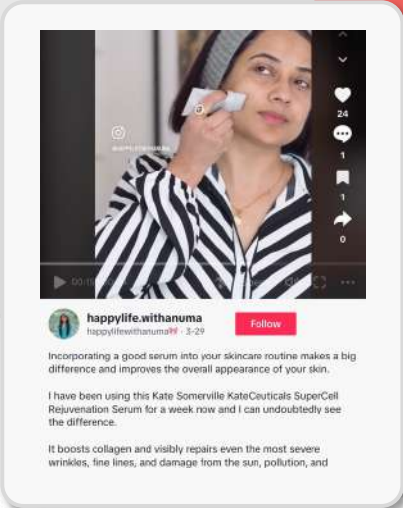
@HAPPYLIFEWITHANUMA

24

1

1

0

00:1

happylife.withanuma
happylifewithanuma · 3-29

Follow

Incorporating a good serum into your skincare routine makes a big difference and improves the overall appearance of your skin.

I have been using this Kate Somerville KateCeuticals SuperCell Rejuvenation Serum for a week now and I can undoubtedly see the difference.

It boosts collagen and visibly repairs even the most severe wrinkles, fine lines, and damage from the sun, pollution, and